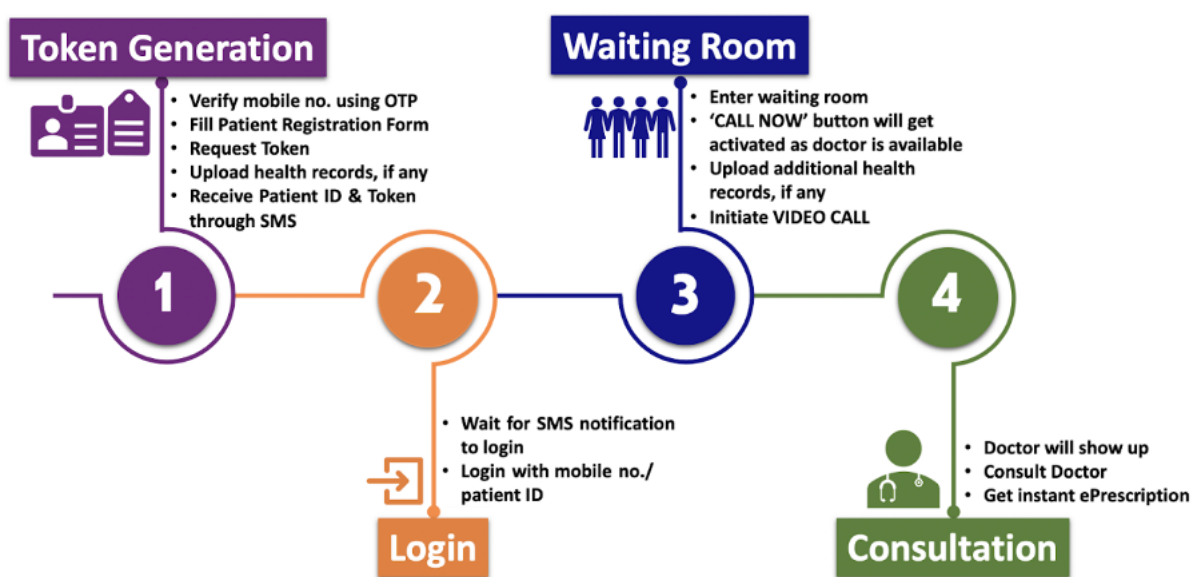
Token Generation

- Verify mobile no. using OTP
- Fill Patient Registration Form
- Request Token
- Upload health records, if any
- Receive Patient ID & Token through SMS

Waiting Room

- Enter waiting room
- 'CALL NOW' button will get activated as doctor is available
- Upload additional health records, if any
- Initiate VIDEO CALL

1

2

3

4

- Wait for SMS notification to login
- Login with mobile no./ patient ID

Login

- Doctor will show up
- Consult Doctor
- Get instant ePrescription

Consultation